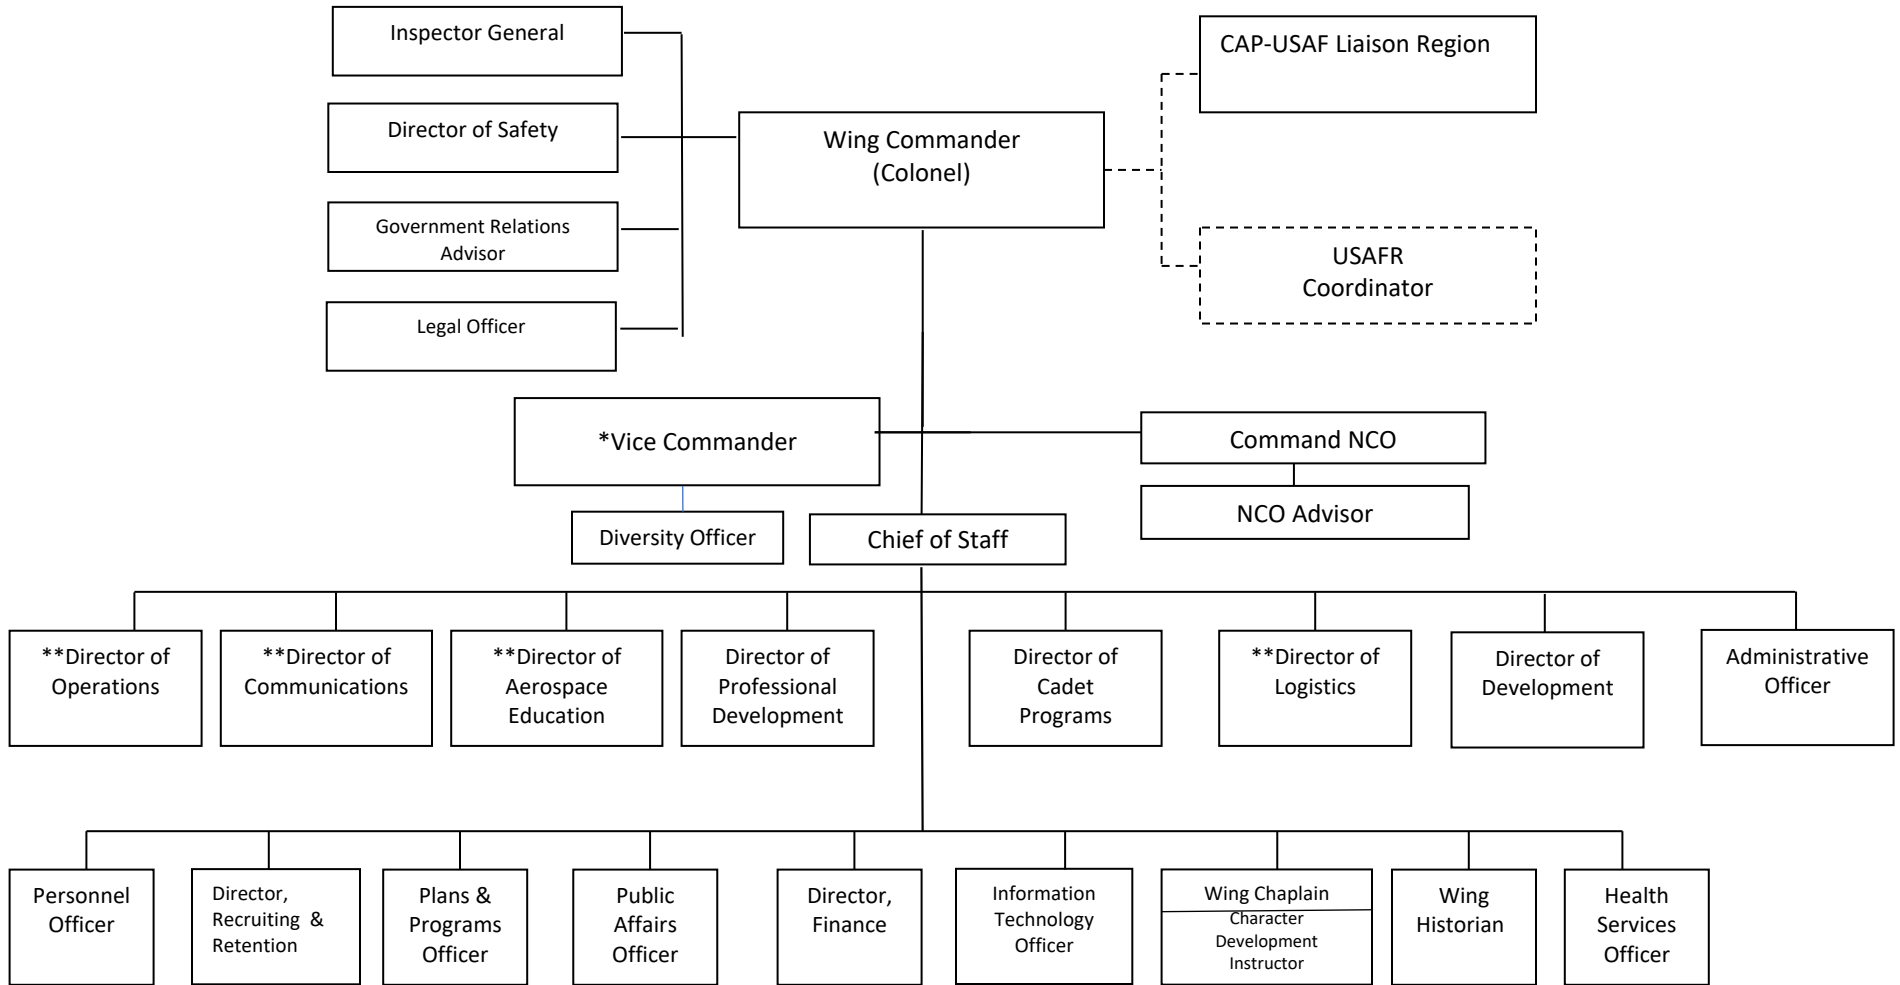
Inspector General

Director of Safety

Government Relations Advisor

Legal Officer

Wing Commander (Colonel)

CAP-USAF Liaison Region

USAFR Coordinator

*Vice Commander

Command NCO

NCO Advisor

Diversity Officer

Chief of Staff

**Director of Operations

**Director of Communications

**Director of Aerospace Education

Director of Professional Development

Director of Cadet Programs

**Director of Logistics

Director of Development

Administrative Officer

Personnel Officer

Director, Recruiting & Retention

Plans & Programs Officer

Public Affairs Officer

Director, Finance

Information Technology Officer

Wing Chaplain

Character Development Instructor

Wing Historian

Health Services Officer